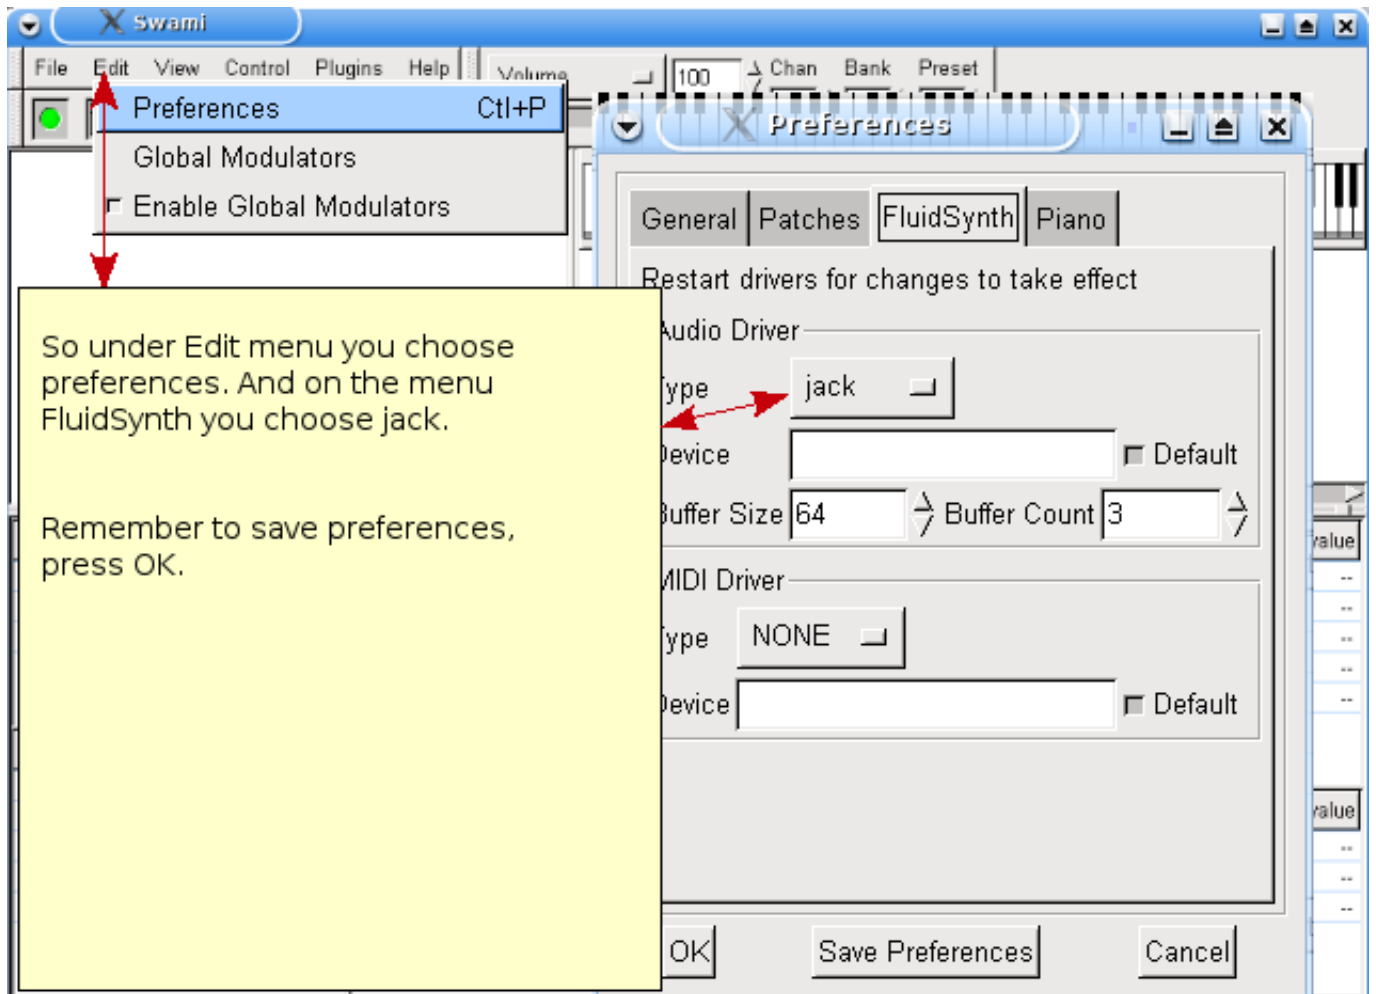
Swami

File Edit View Control Plugins Help

Volume 100 Chan Bank Preset

Preferences Ctl+P
Global Modulators
Enable Global Modulators

Preferences

General Patches FluidSynth Piano

Restart drivers for changes to take effect

Audio Driver
Type jack
Device Default
Buffer Size 64 Buffer Count 3

MIDI Driver
Type NONE
Device Default

OK Save Preferences Cancel

So under Edit menu you choose preferences. And on the menu FluidSynth you choose jack.

Remember to save preferences, press OK.

Value
--
--
--
--
--
Value
--
--
--